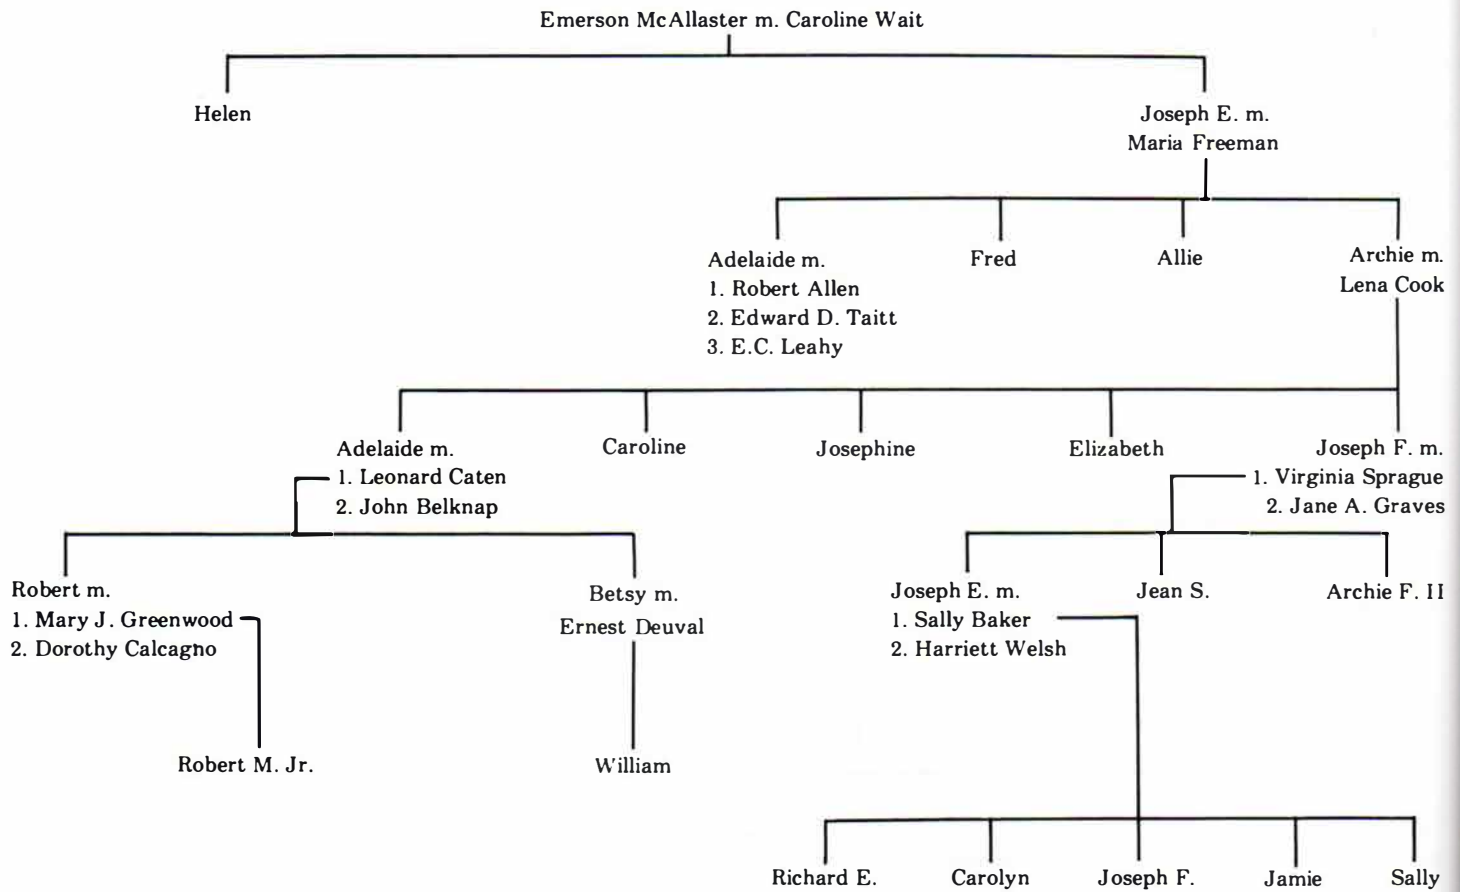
Emerson McAllaster m. Caroline Wait

Helen

Joseph E. m.
Maria Freeman

Adelaide m.
1. Robert Allen
2. Edward D. Taitt
3. E.C. Leahy

Fred

Allie

Archie m.
Lena Cook

Adelaide m.
1. Leonard Caten
2. John Belknap

Caroline

Josephine

Elizabeth

Joseph F. m.
1. Virginia Sprague
2. Jane A. Graves

Robert m.
1. Mary J. Greenwood
2. Dorothy Calcagno

Betsy m.
Ernest Deuval

Joseph E. m.
1. Sally Baker
2. Harriett Welsh

Jean S.

Archie F. II

Robert M. Jr.

William

Richard E.

Carolyn

Joseph F.

Jamie

Sally